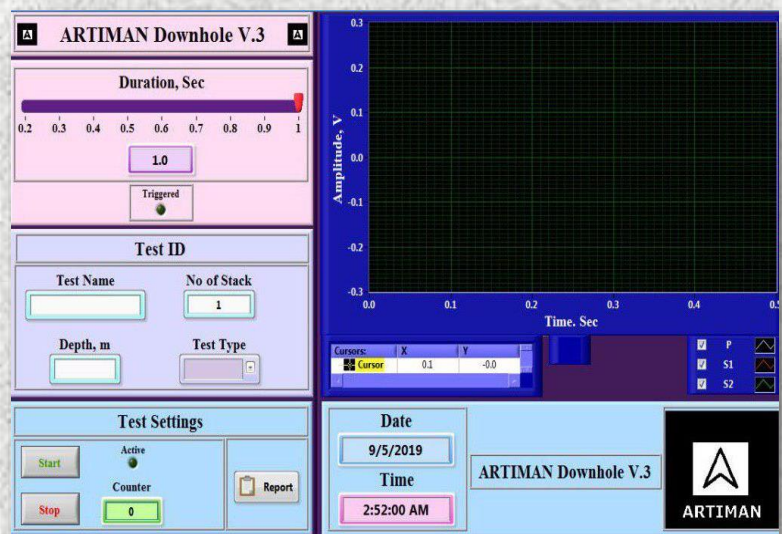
A ARTIMAN Downhole V.3 A

Duration, Sec

0.2 0.3 0.4 0.5 0.6 0.7 0.8 0.9 1

1.0

Triggered

Test ID

Test Name

No of Stack

1

Depth, m

Test Type

Test Settings

Active

Start

Counter

Stop

0

Report

0.3
0.2
0.1
0.0
-0.1
-0.2
-0.3

Amplitude, V

0.0 0.1 0.2 0.3 0.4 0.5

Time. Sec

| Cursors: | X | Y |
|---|---|---|
| Cursor | 0.1 | -0.0 |

P
S1
S2

Date

9/5/2019

Time

2:52:00 AM

ARTIMAN Downhole V.3

ARTIMAN